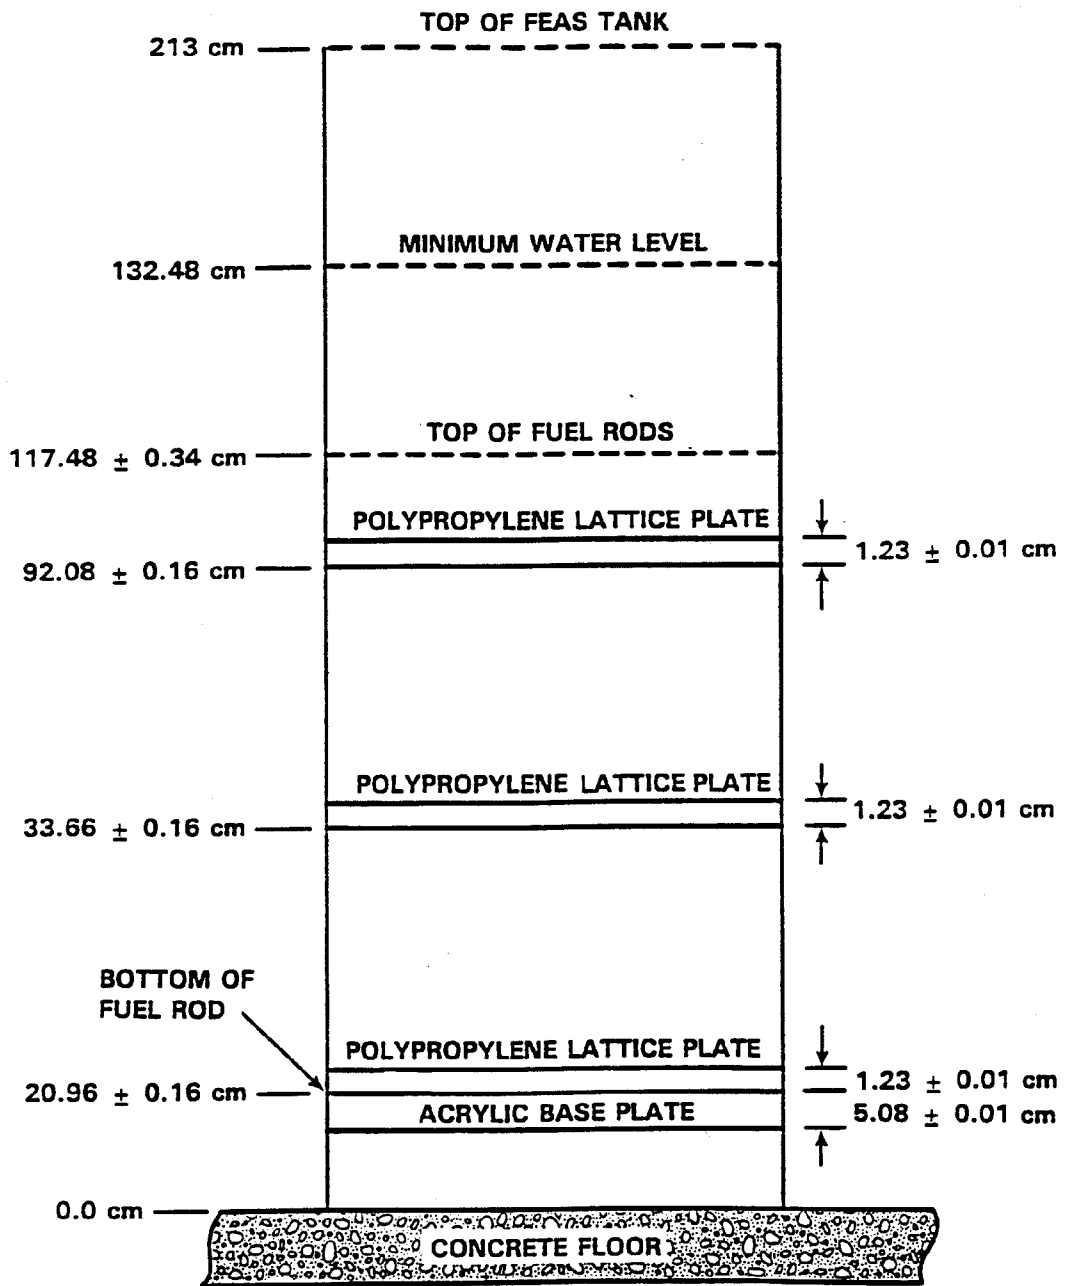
TOP OF FEAS TANK

213 cm

MINIMUM WATER LEVEL

132.48 cm

TOP OF FUEL RODS

117.48 $\pm$ 0.34 cm

POLYPROPYLENE LATTICE PLATE

1.23 $\pm$ 0.01 cm

92.08 $\pm$ 0.16 cm

POLYPROPYLENE LATTICE PLATE

1.23 $\pm$ 0.01 cm

33.66 $\pm$ 0.16 cm

BOTTOM OF FUEL ROD

POLYPROPYLENE LATTICE PLATE

1.23 $\pm$ 0.01 cm

20.96 $\pm$ 0.16 cm

ACRYLIC BASE PLATE

5.08 $\pm$ 0.01 cm

0.0 cm

CONCRETE FLOOR